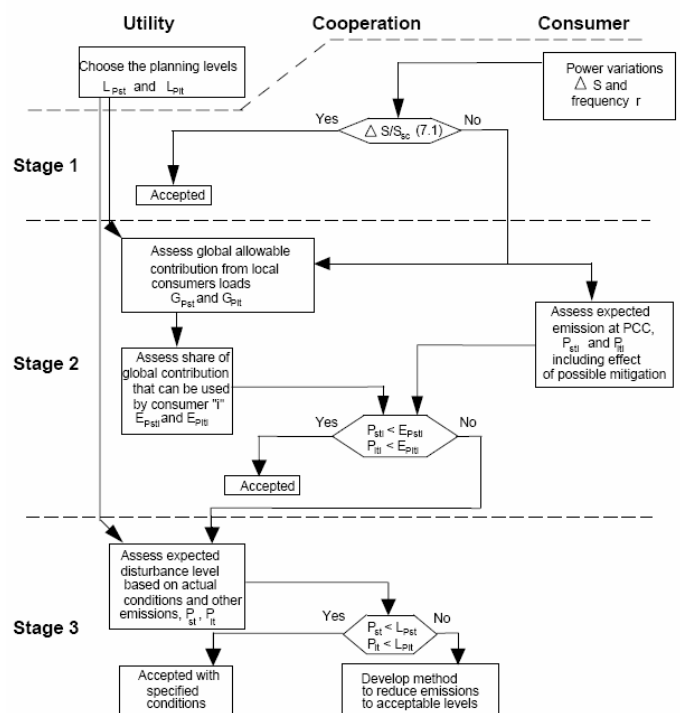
Utility

Cooperation

Consumer

Choose the planning levels $L_{Pst}$ and $L_{Plt}$

Power variations $\Delta$ S and frequency r

Yes

$\Delta S/S_{sc}$ (7.1)

No

Stage 1

Accepted

Assess global allowable contribution from local consumers loads $G_{Pst}$ and $G_{Plt}$

Assess expected emission at PCC, $P_{sti}$ and $P_{lti}$ including effect of possible mitigation

Stage 2

Assess share of global contribution that can be used by consumer "i" $E_{Psti}$ and $E_{Plti}$

Yes

$P_{sti} < E_{Psti}$
$P_{lti} < E_{Plti}$

No

Accepted

Assess expected disturbance level based on actual conditions and other emissions, $P_{st}$, $P_{lt}$

Stage 3

Yes

$P_{st} < L_{Pst}$
$P_{lt} < L_{Plt}$

No

Accepted with specified conditions

Develop method to reduce emissions to acceptable levels